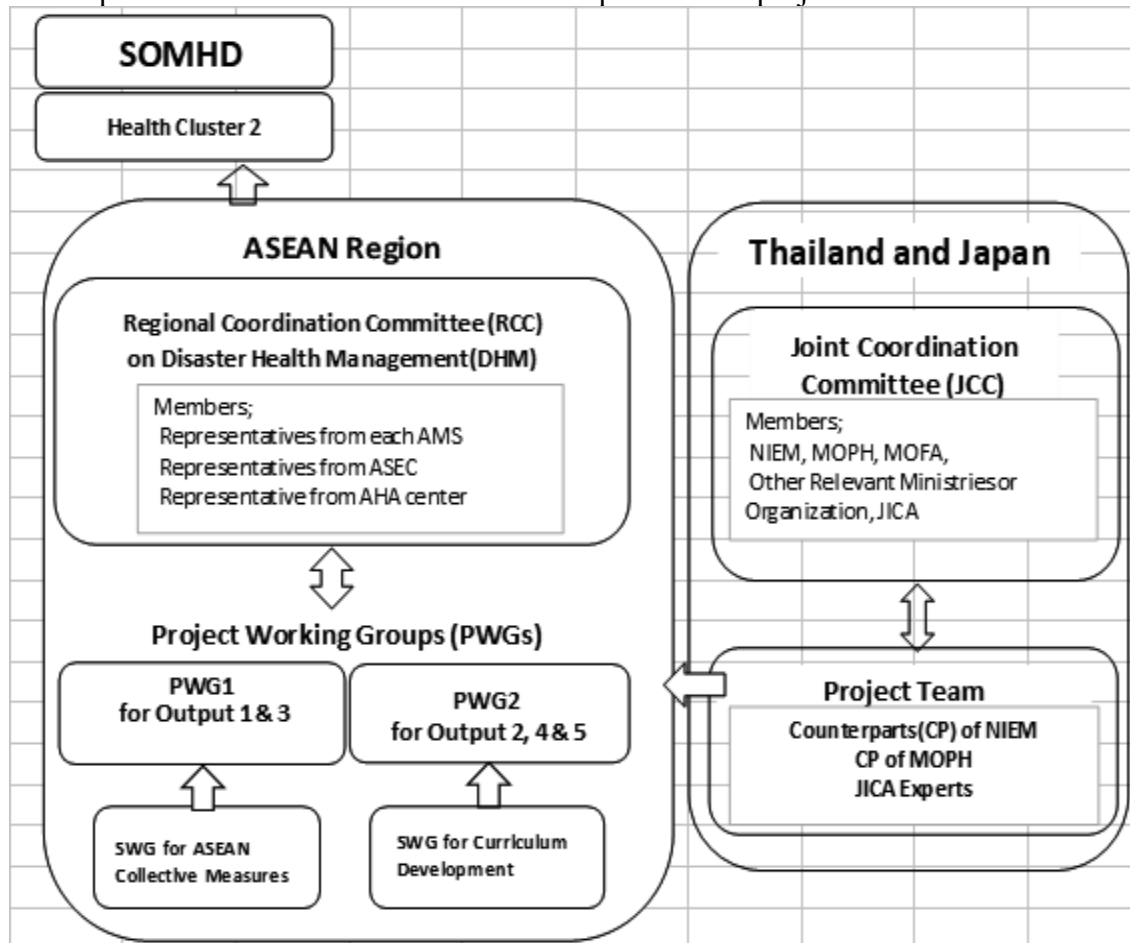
SOMHD

Health Cluster 2

ASEAN Region

Regional Coordination Committee (RCC) on Disaster Health Management(DHM)

Members;
Representatives from each AMS
Representatives from ASEC
Representative from AHA center

Project Working Groups (PWGs)

PWG1 for Output 1 & 3

PWG2 for Output 2, 4 & 5

SWG for ASEAN Collective Measures

SWG for Curriculum Development

Thailand and Japan

Joint Coordination Committee (JCC)

Members;
NIEM, MOPH, MOFA,
Other Relevant Ministries or Organization, JICA

Project Team

Counterparts(CP) of NIEM
CP of MOPH
JICA Experts